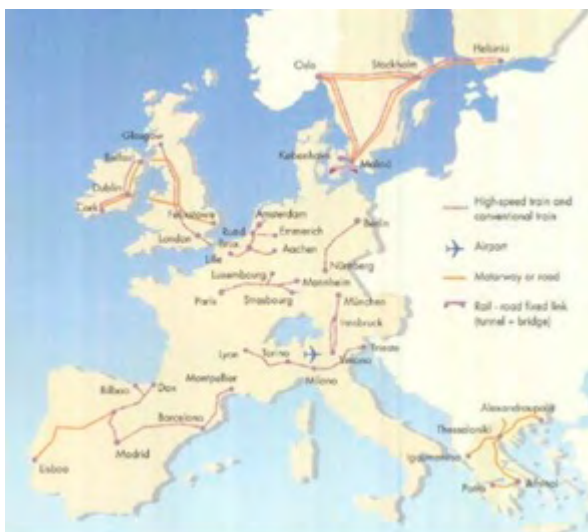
Oslo
Stockholm
Helsinki
Glasgow
Belfast
Dublin
Cork
København
Malmö
Felixstowe
London
Ruud
Amsterdam
Emmerich
Aachen
Brux
Lille
Berlin
Luxembourg
Paris
Strasbourg
Mannheim
Nürnberg
München
Innsbruck
Lyon
Torino
Milano
Verona
Trieste
Bilbao
Dax
Montpellier
Barcelona
Madrid
Lisboa
Thessaloniki
Alexandroupoli
Igoumenitsa
Patra
Athinai

High-speed train and conventional train
Airport
Motorway or road
Rail - road fixed link (tunnel + bridge)